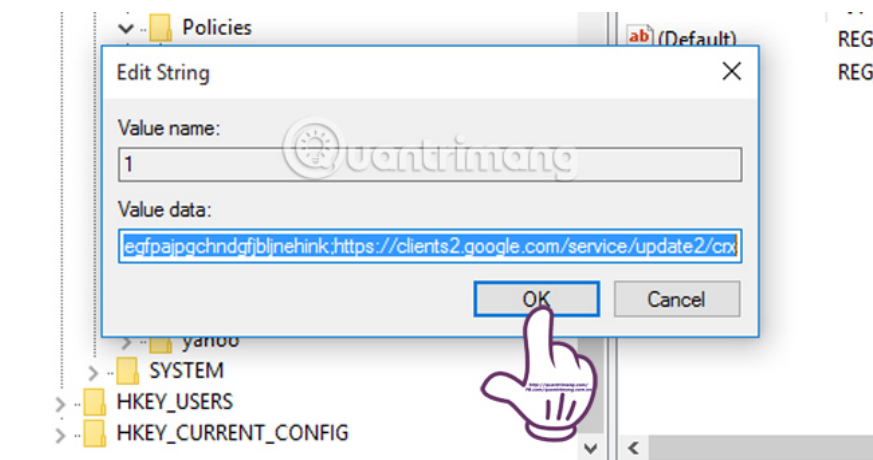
Policies
(Default)
REG
REG
Edit String
Value name:
1
Value data:
egfpajpgchndgfjbljnehink;https://clients2.google.com/service/update2/crx
OK
Cancel
yahoo
SYSTEM
HKEY_USERS
HKEY_CURRENT_CONFIG
Quantrimang